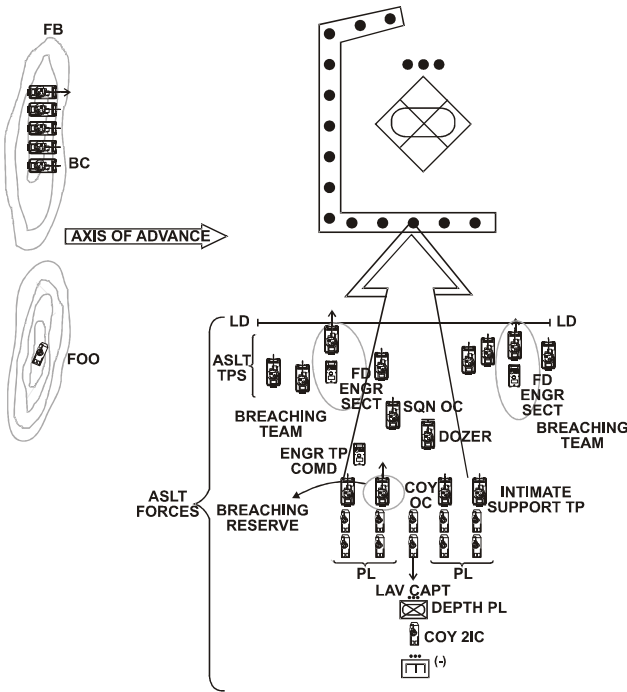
FB

BC

AXIS OF ADVANCE

FOO

LD

LD

ASLT TPS

FD ENGR SECT

FD ENGR SECT

BREACHING TEAM

SQN OC

DOZER

BREACHING TEAM

ENGR TP COMD

ASLT FORCES

BREACHING RESERVE

COY OC

INTIMATE SUPPORT TP

PL

PL

LAV CAPT

DEPTH PL

COY 2IC

(-)